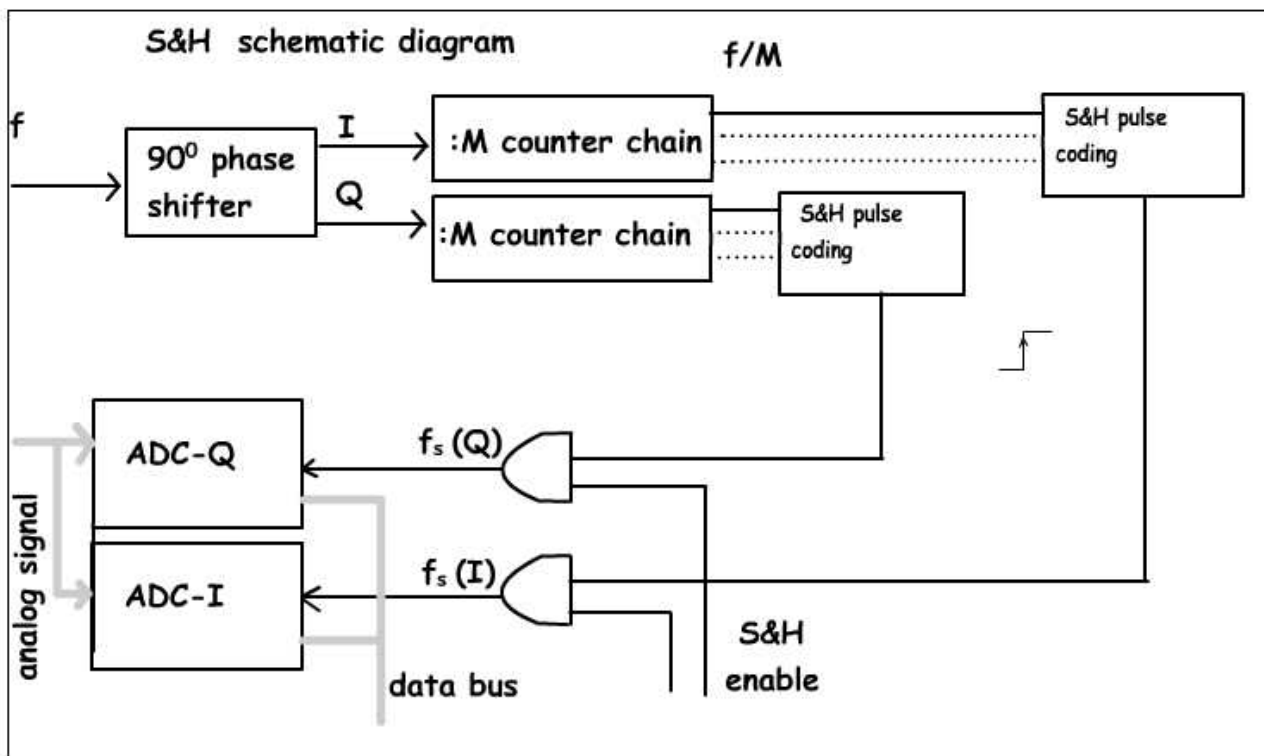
S&H schematic diagram

f/M

f

$90^0$ phase shifter

I

Q

:M counter chain

:M counter chain

S&H pulse coding

S&H pulse coding

ADC-Q

ADC-I

$f_s$ (Q)

$f_s$ (I)

analog signal

data bus

S&H enable